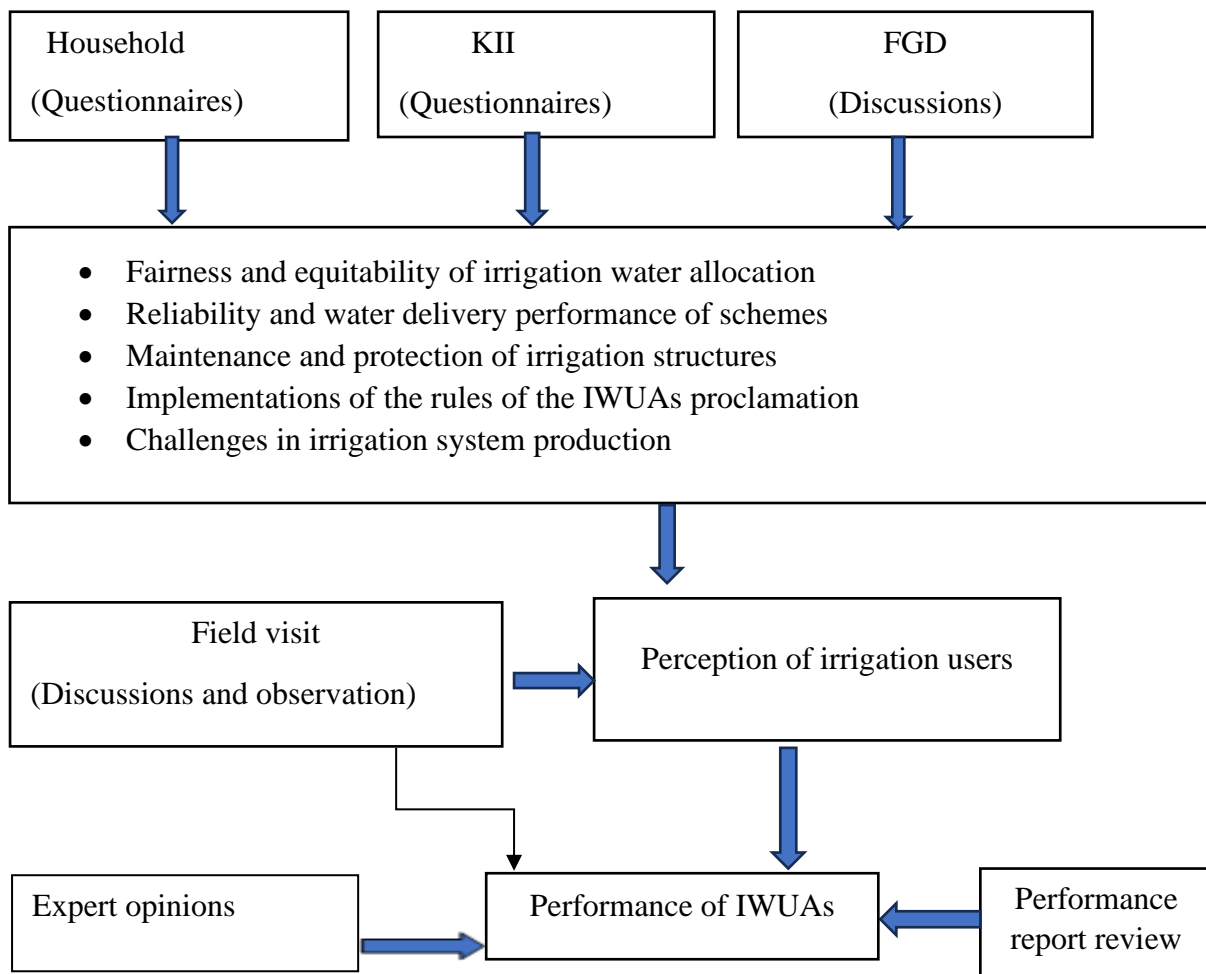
Household
(Questionnaires)

KII
(Questionnaires)

FGD
(Discussions)

- Fairness and equitability of irrigation water allocation
- Reliability and water delivery performance of schemes
- Maintenance and protection of irrigation structures
- Implementations of the rules of the IWUAs proclamation
- Challenges in irrigation system production

Field visit
(Discussions and observation)

Perception of irrigation users

Expert opinions

Performance of IWUAs

Performance report review